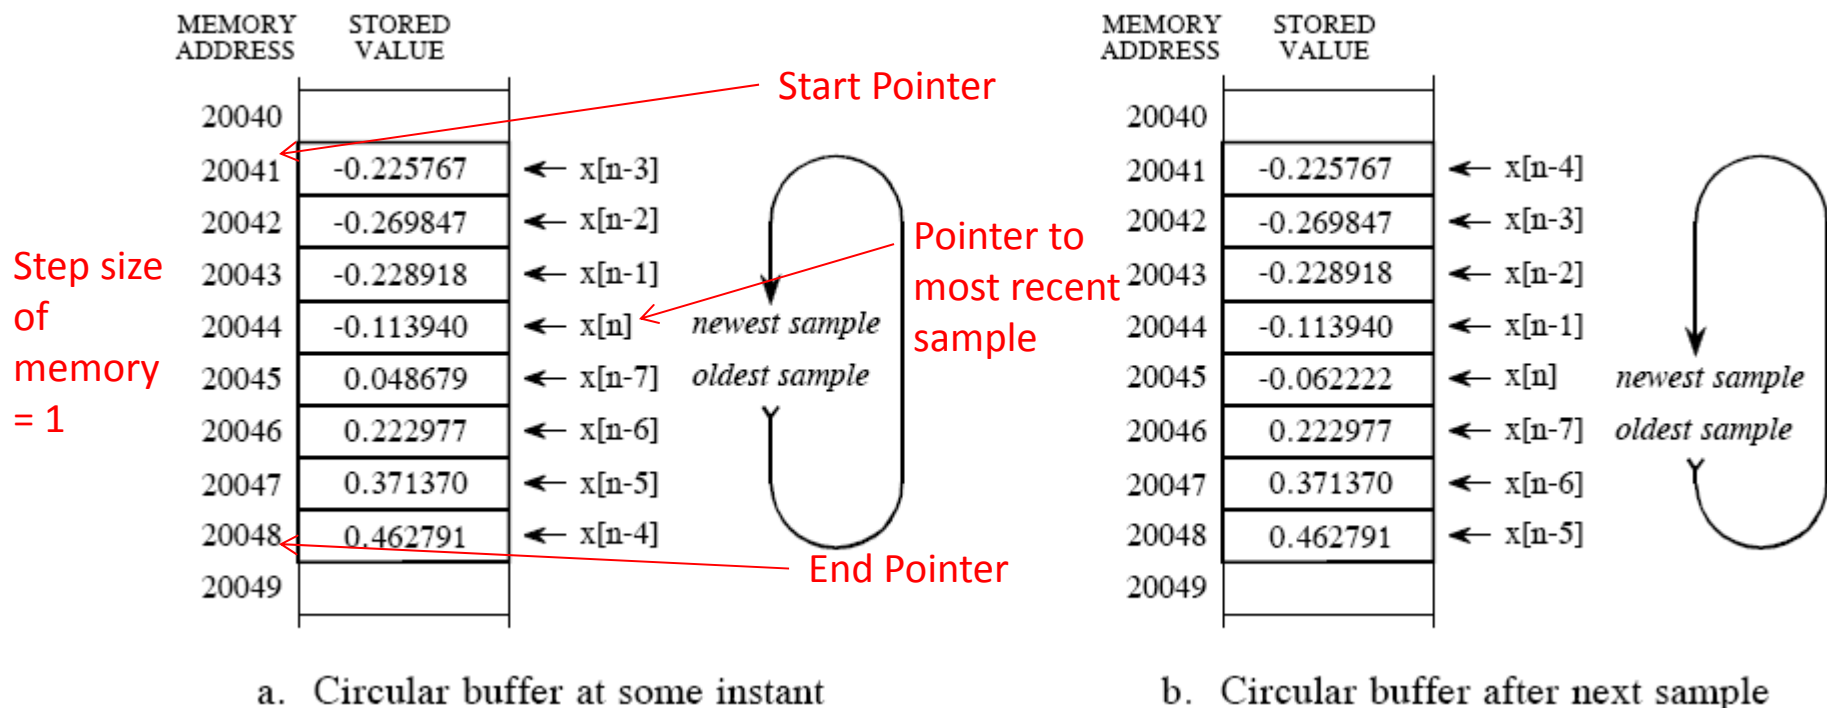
| MEMORY ADDRESS | STORED VALUE | |
|---|---|---|
| 20040 | | |
| 20041 | -0.225767 | x[n-3] |
| 20042 | -0.269847 | x[n-2] |
| 20043 | -0.228918 | x[n-1] |
| 20044 | -0.113940 | x[n] |
| 20045 | 0.048679 | x[n-7] |
| 20046 | 0.222977 | x[n-6] |
| 20047 | 0.371370 | x[n-5] |
| 20048 | 0.462791 | x[n-4] |
| 20049 | | |

Start Pointer

Step size of memory = 1

Pointer to most recent sample

newest sample

oldest sample

End Pointer

a. Circular buffer at some instant

| MEMORY ADDRESS | STORED VALUE | |
|---|---|---|
| 20040 | | |
| 20041 | -0.225767 | x[n-4] |
| 20042 | -0.269847 | x[n-3] |
| 20043 | -0.228918 | x[n-2] |
| 20044 | -0.113940 | x[n-1] |
| 20045 | -0.062222 | x[n] |
| 20046 | 0.222977 | x[n-7] |
| 20047 | 0.371370 | x[n-6] |
| 20048 | 0.462791 | x[n-5] |
| 20049 | | |

newest sample

oldest sample

b. Circular buffer after next sample